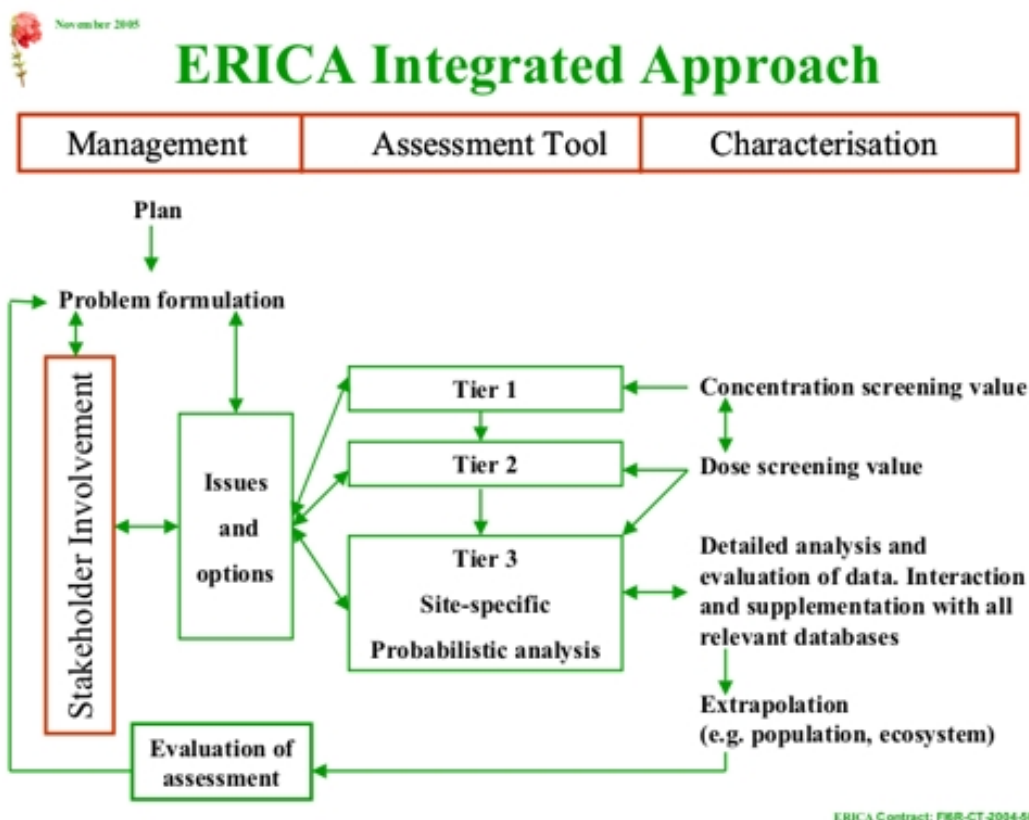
November 2005

ERICA Integrated Approach

| Management | Assessment Tool | Characterisation |
|---|---|---|

Plan

Problem formulation

Stakeholder Involvement

Issues and options

Tier 1

Tier 2

Tier 3
Site-specific
Probabilistic analysis

Concentration screening value

Dose screening value

Detailed analysis and evaluation of data. Interaction and supplementation with all relevant databases

Extrapolation
(e.g. population, ecosystem)

Evaluation of assessment

ERICA Contract: FI6R-CT-2004-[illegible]